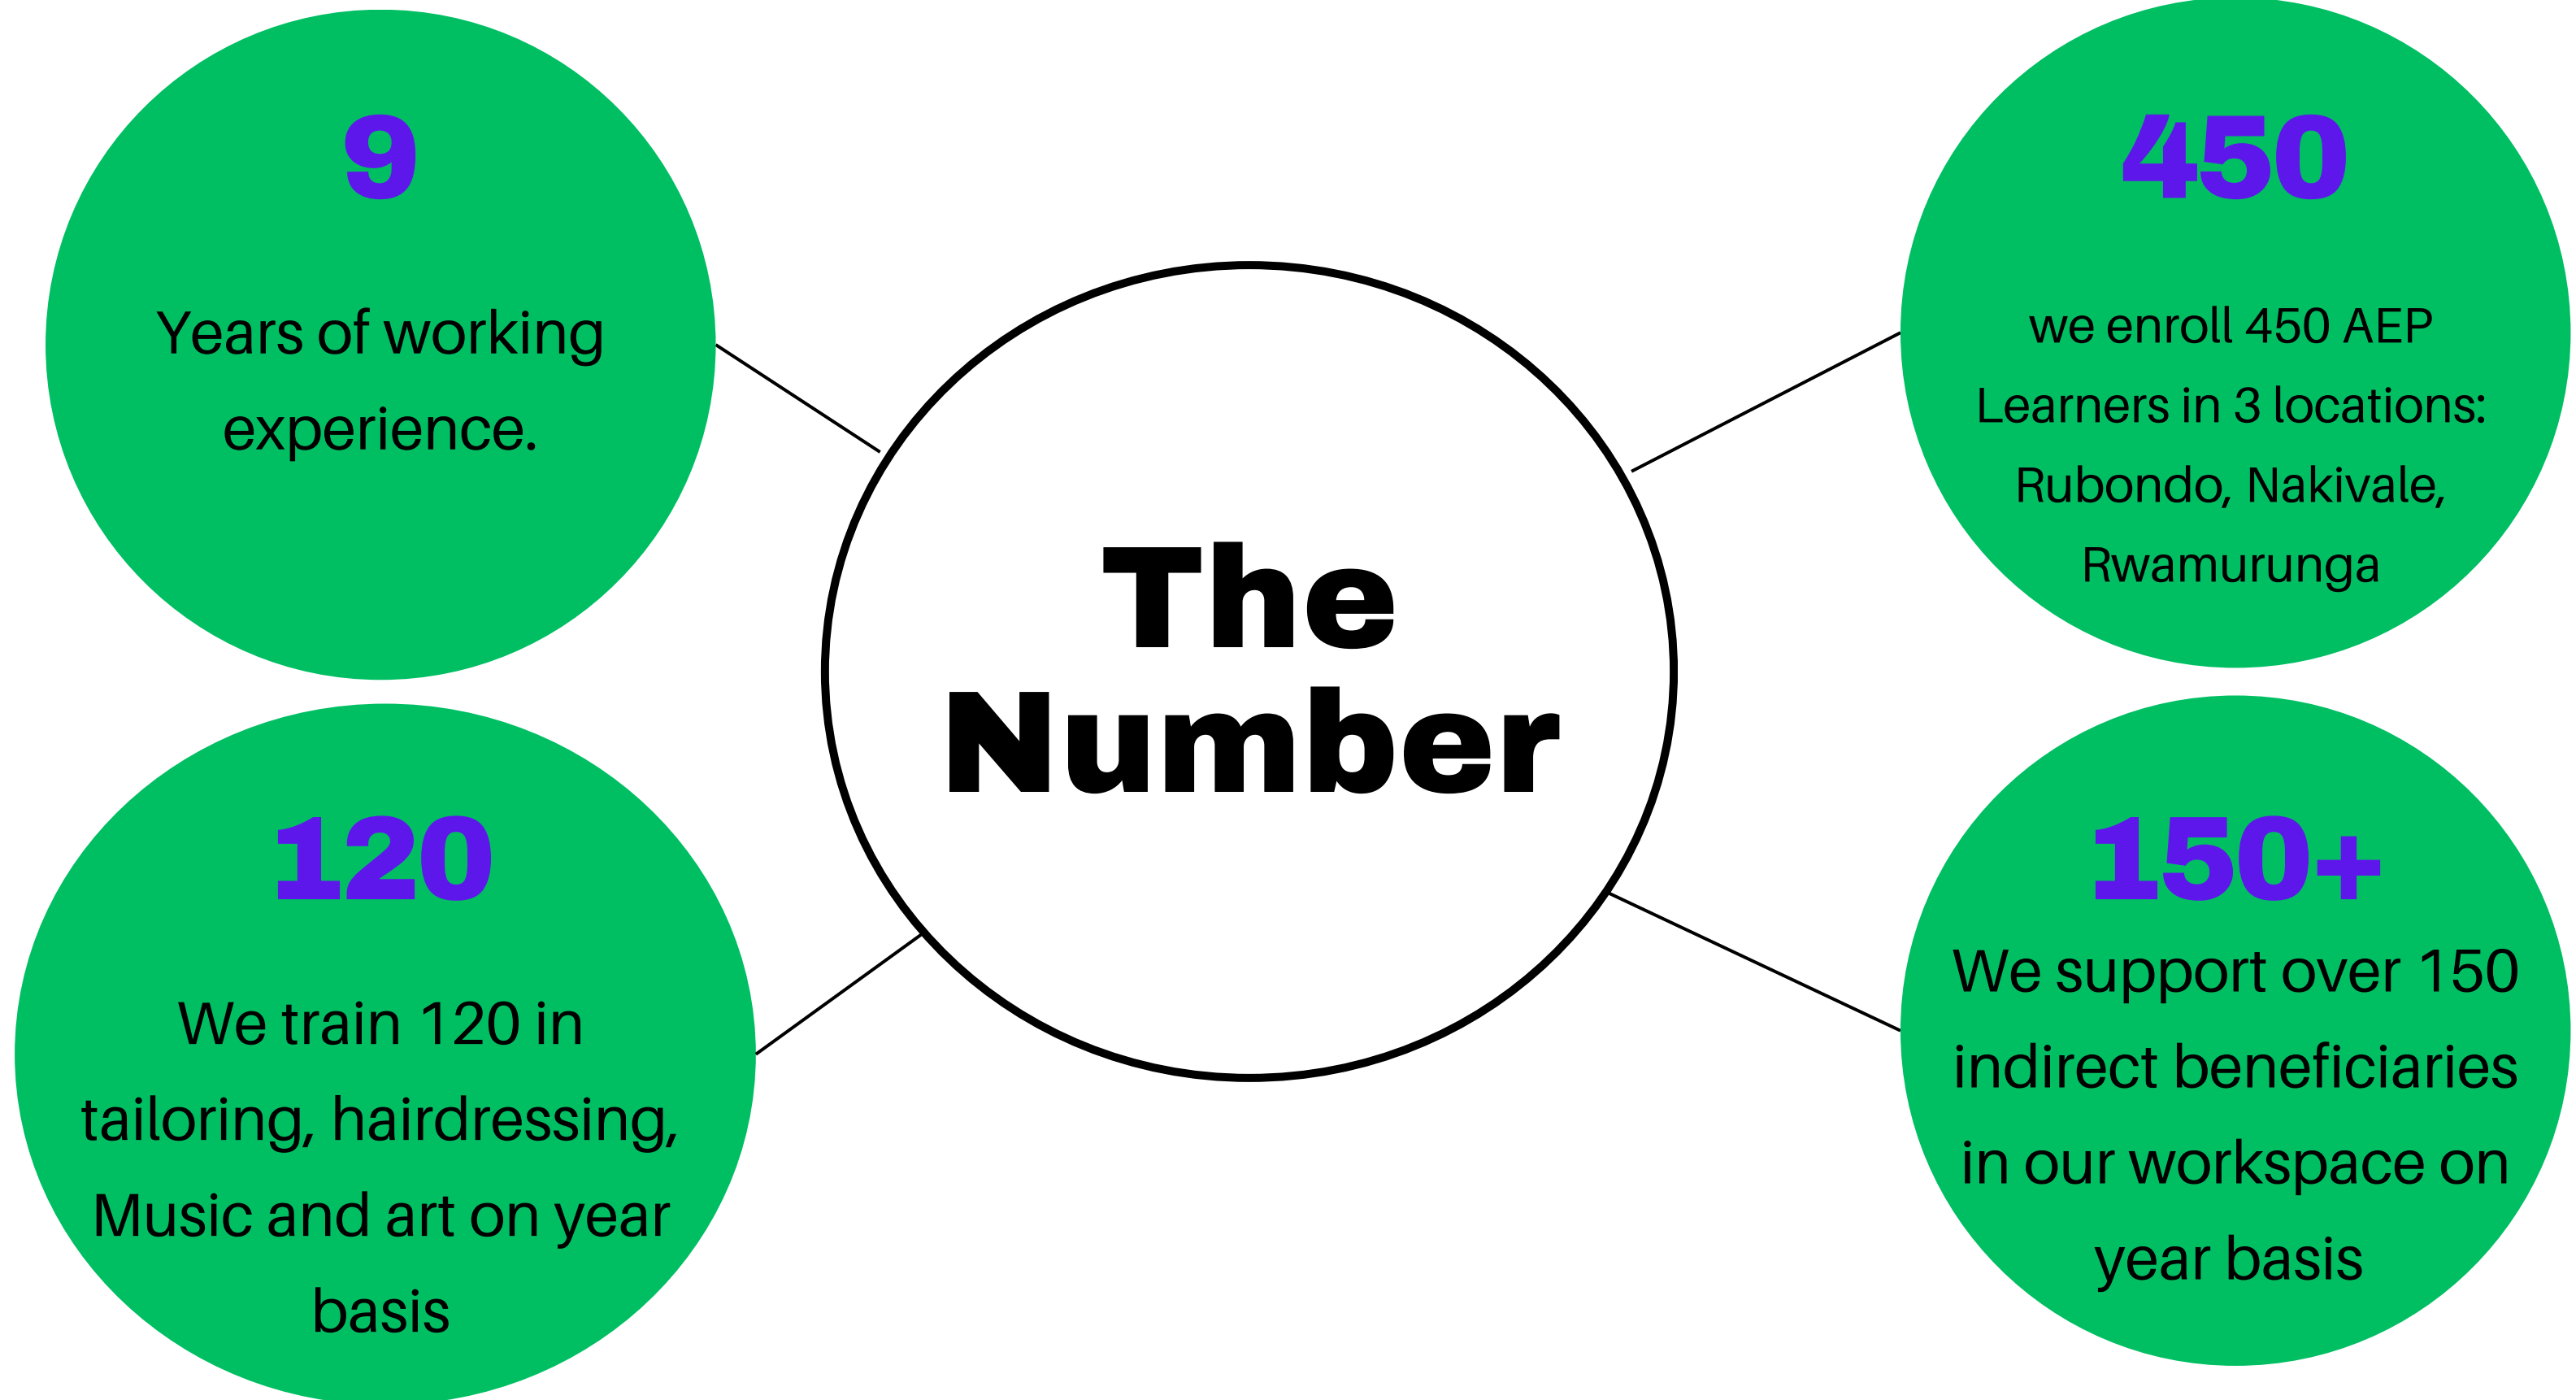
9

Years of working experience.

The Number

450

we enroll 450 AEP Learners in 3 locations: Rubondo, Nakivale, Rwamurunga

120

We train 120 in tailoring, hairdressing, Music and art on year basis

150+

We support over 150 indirect beneficiaries in our workspace on year basis